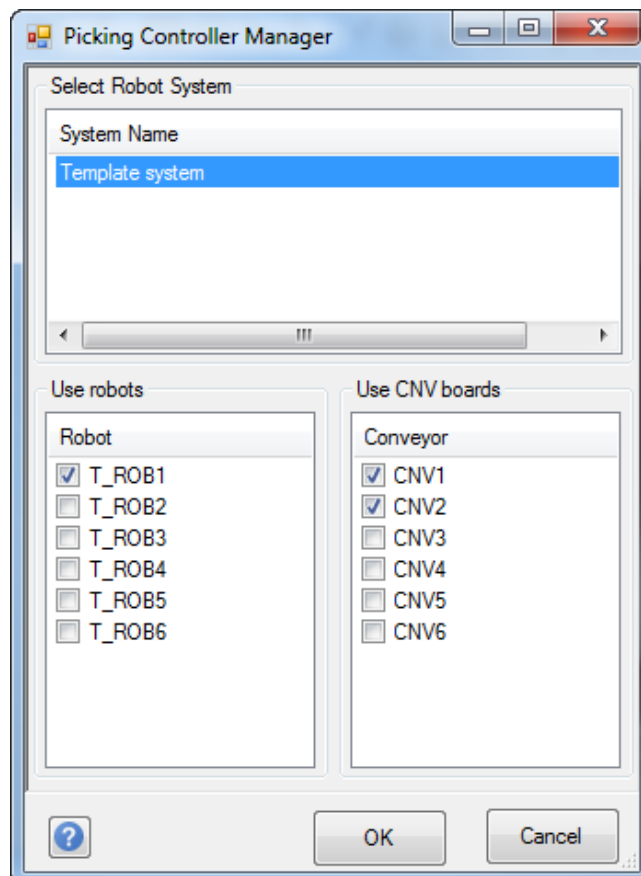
Picking Controller Manager

Select Robot System

System Name

Template system

Use robots

Robot

T_ROB1

T_ROB2

T_ROB3

T_ROB4

T_ROB5

T_ROB6

Use CNV boards

Conveyor

CNV1

CNV2

CNV3

CNV4

CNV5

CNV6

?

OK

Cancel